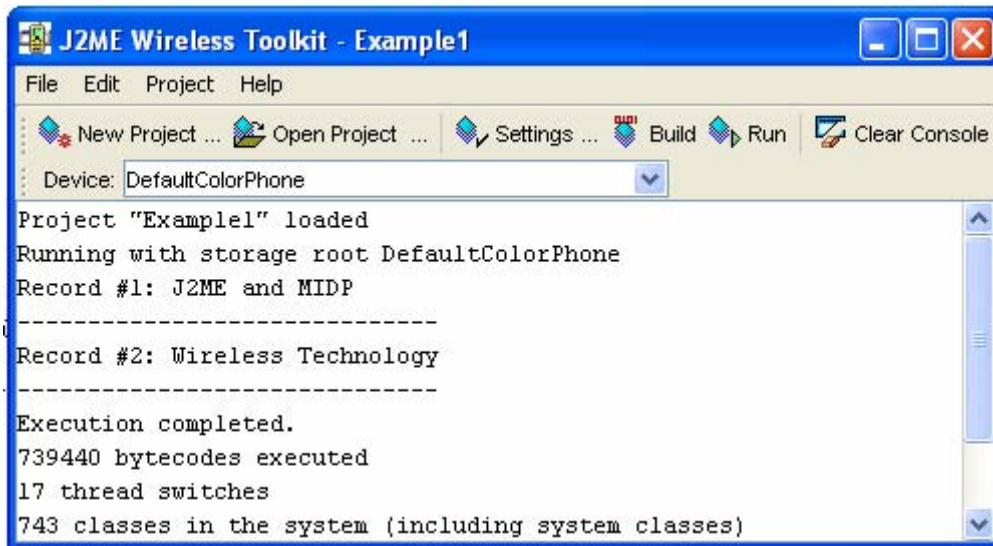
J2ME Wireless Toolkit - Example1

File Edit Project Help

New Project ... Open Project ... Settings ... Build Run Clear Console

Device: DefaultColorPhone

Project "Example1" loaded
Running with storage root DefaultColorPhone
Record #1: J2ME and MIDP
------------------------------
Record #2: Wireless Technology
------------------------------
Execution completed.
739440 bytecodes executed
17 thread switches
743 classes in the system (including system classes)